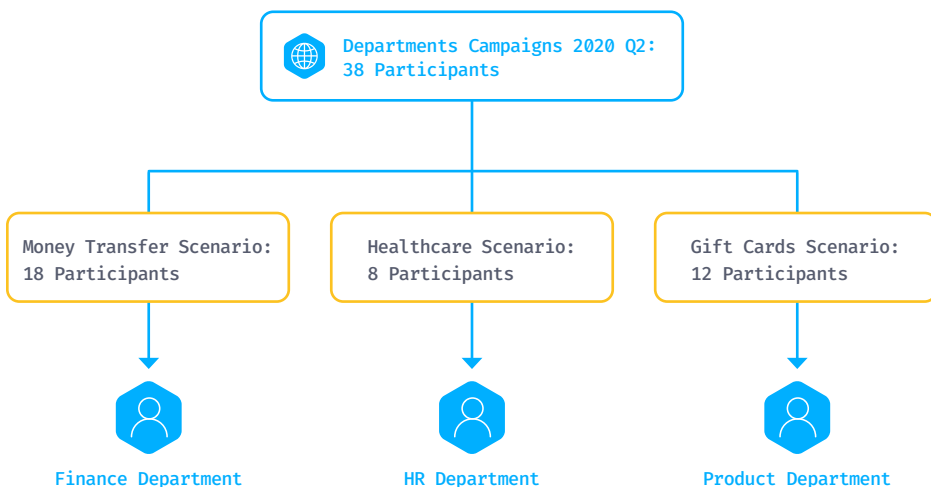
Departments Campaigns 2020 Q2:
38 Participants

Money Transfer Scenario:
18 Participants

Healthcare Scenario:
8 Participants

Gift Cards Scenario:
12 Participants

Finance Department

HR Department

Product Department